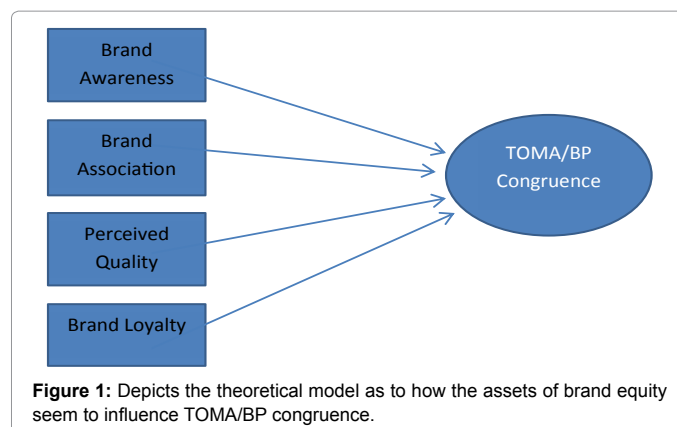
Brand Awareness

Brand Association

Perceived Quality

Brand Loyalty

TOMA/BP Congruence

**Figure 1:** Depicts the theoretical model as to how the assets of brand equity seem to influence TOMA/BP congruence.